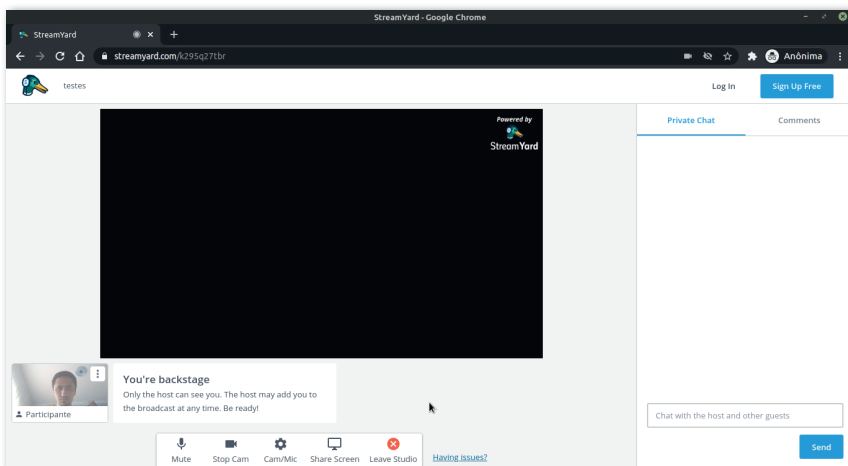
StreamYard - Google Chrome

StreamYard

streamyard.com/k295q27tbr

Anônima

testes

Log In

Sign Up Free

Powered by
StreamYard

Private Chat

Comments

Participante

You're backstage

Only the host can see you. The host may add you to the broadcast at any time. Be ready!

Chat with the host and other guests

Send

Mute

Stop Cam

Cam/Mic

Share Screen

Leave Studio

Having issues?